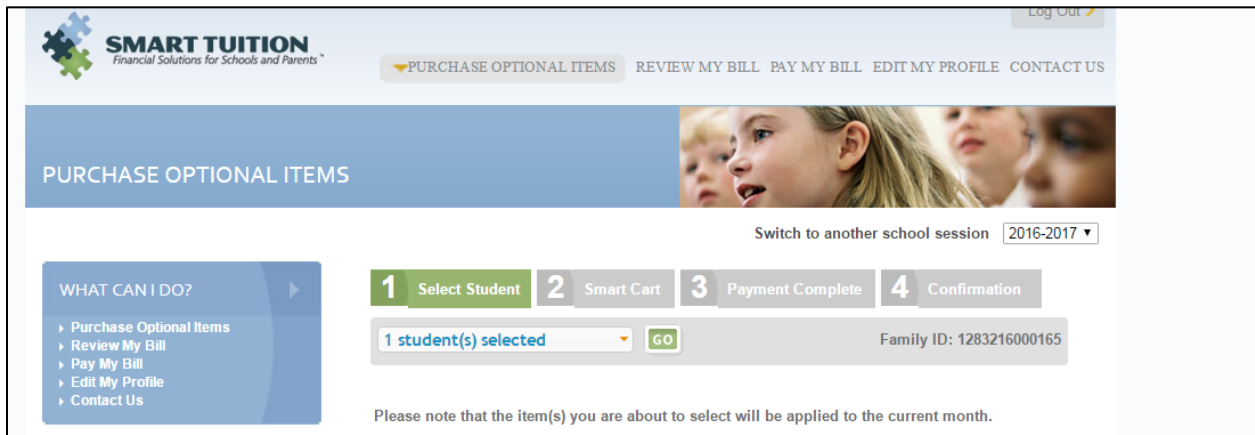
Log Out

SMART TUITION
Financial Solutions for Schools and Parents™

PURCHASE OPTIONAL ITEMS REVIEW MY BILL PAY MY BILL EDIT MY PROFILE CONTACT US

PURCHASE OPTIONAL ITEMS

Switch to another school session 2016-2017

WHAT CAN I DO?
Purchase Optional Items
Review My Bill
Pay My Bill
Edit My Profile
Contact Us

1 Select Student 2 Smart Cart 3 Payment Complete 4 Confirmation

1 student(s) selected GO Family ID: 1283216000165

Please note that the item(s) you are about to select will be applied to the current month.